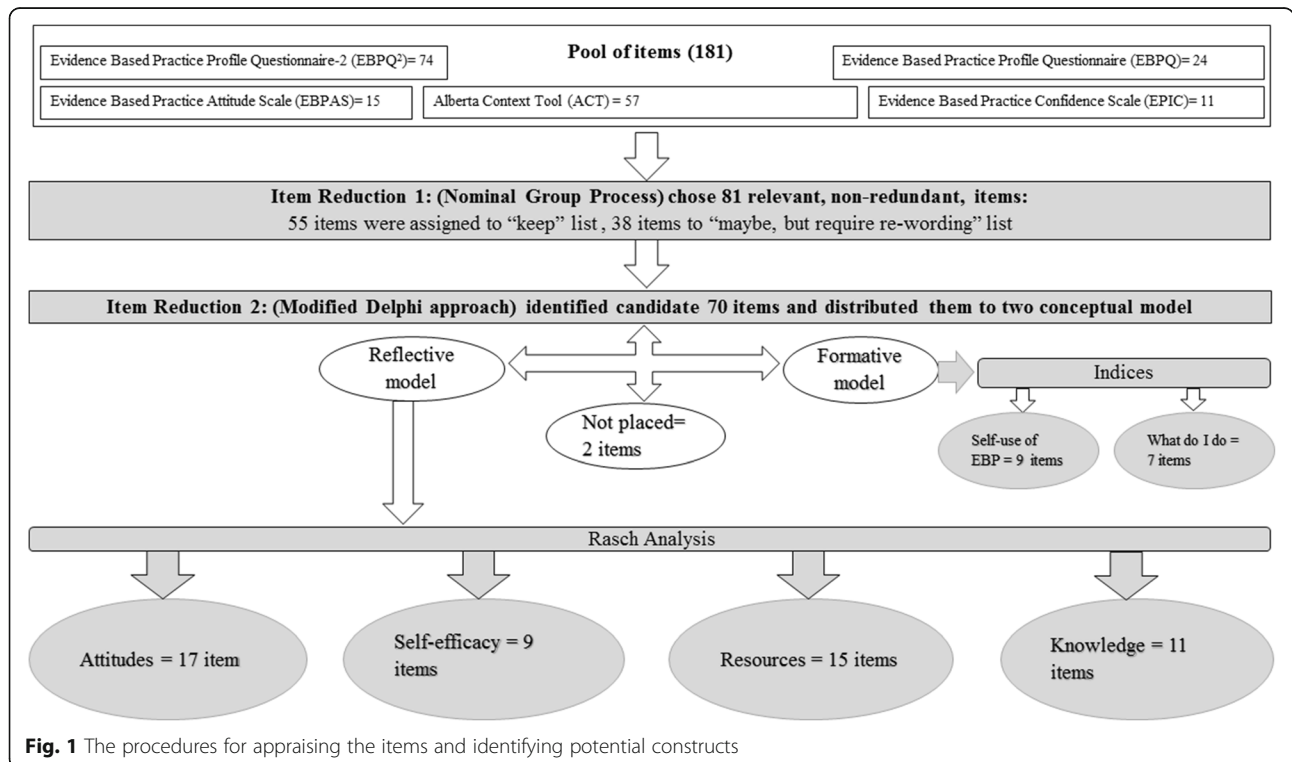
Evidence Based Practice Profile Questionnaire-2 (EBPQ$^2$)= 74

Pool of items (181)

Evidence Based Practice Profile Questionnaire (EBPQ)= 24

Evidence Based Practice Attitude Scale (EBPAS)= 15

Alberta Context Tool (ACT) = 57

Evidence Based Practice Confidence Scale (EPIC)= 11

Item Reduction 1: (Nominal Group Process) chose 81 relevant, non-redundant, items:
55 items were assigned to "keep" list , 38 items to "maybe, but require re-wording" list

Item Reduction 2: (Modified Delphi approach) identified candidate 70 items and distributed them to two conceptual model

Reflective model

Not placed= 2 items

Formative model

Indices

Self-use of EBP = 9 items

What do I do = 7 items

Rasch Analysis

Attitudes = 17 item

Self-efficacy = 9 items

Resources = 15 items

Knowledge = 11 items

Fig. 1 The procedures for appraising the items and identifying potential constructs